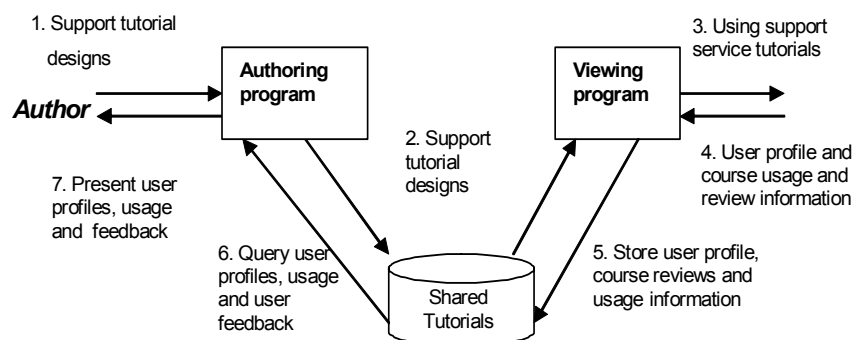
1. Support tutorial designs

Author

Authoring program

2. Support tutorial designs

Viewing program

3. Using support service tutorials

4. User profile and course usage and review information

7. Present user profiles, usage and feedback

6. Query user profiles, usage and user feedback

Shared Tutorials

5. Store user profile, course reviews and usage information